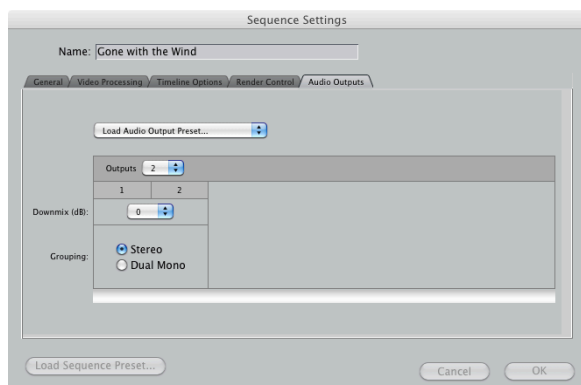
Sequence Settings

Name: Gone with the Wind

General / Video Processing / Timeline Options / Render Control / Audio Outputs

Load Audio Output Preset...

Outputs 2

| 1 | 2 |
|---|---|

Downmix (dB): 0

Grouping: Stereo
Dual Mono

Load Sequence Preset...

Cancel OK